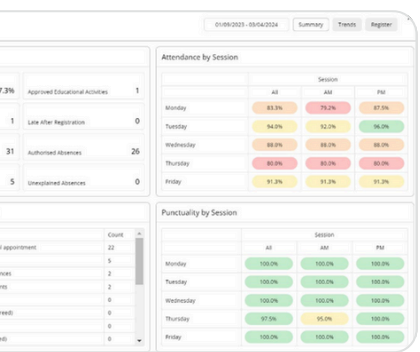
01/09/2023 - 03/04/2024 Summary Trends Register

7.3% Approved Educational Activities 1

1 Late After Registration 0

31 Authorised Absences 26

5 Unexplained Absences 0

Attendance by Session

| | Session | | |
|---|---|---|---|
| | All | AM | PM |
| Monday | 83.3% | 79.2% | 87.5% |
| Tuesday | 94.0% | 92.0% | 96.0% |
| Wednesday | 88.0% | 88.0% | 88.0% |
| Thursday | 80.0% | 80.0% | 80.0% |
| Friday | 91.3% | 91.3% | 91.3% |

| | Count |
|---|---|
| l appointment | 22 |
| | 5 |
| ences | 2 |
| ts | 2 |
| | 0 |
| reed) | 0 |
| | 0 |
| ed) | 0 |

Punctuality by Session

| | Session | | |
|---|---|---|---|
| | All | AM | PM |
| Monday | 100.0% | 100.0% | 100.0% |
| Tuesday | 100.0% | 100.0% | 100.0% |
| Wednesday | 100.0% | 100.0% | 100.0% |
| Thursday | 97.5% | 95.0% | 100.0% |
| Friday | 100.0% | 100.0% | 100.0% |